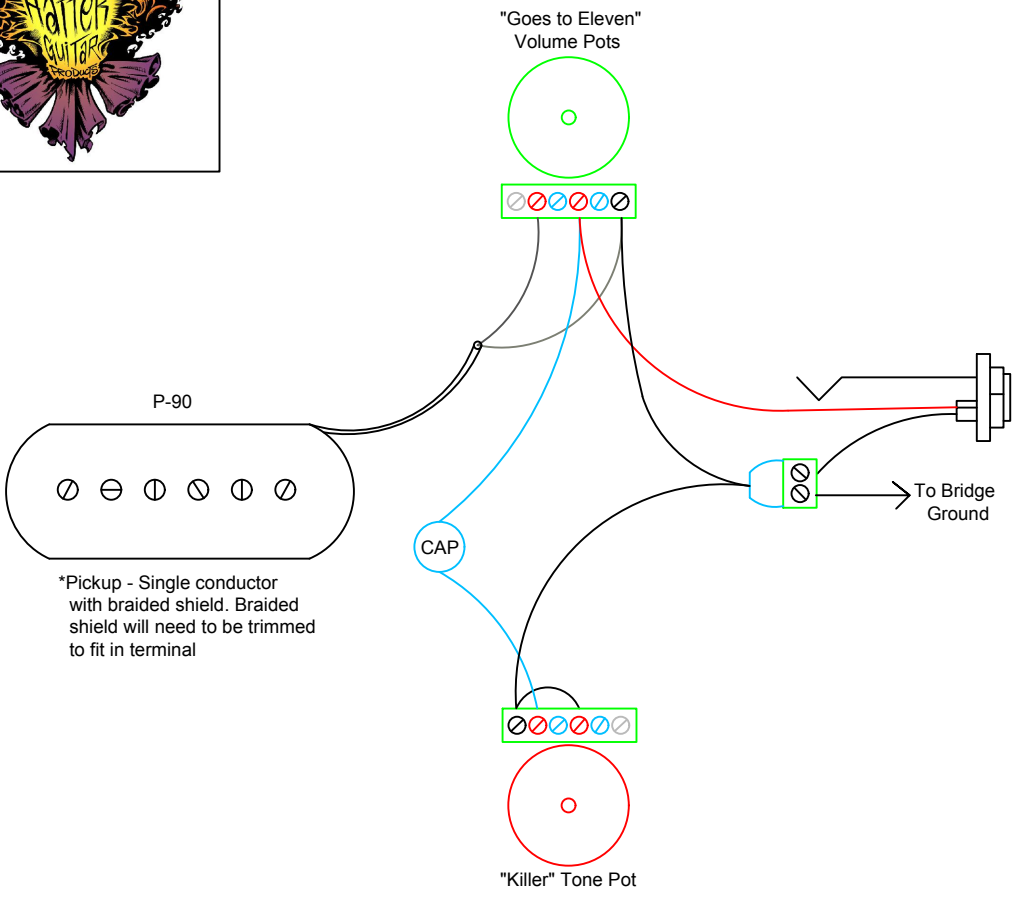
Hatter Guitar Products

"Goes to Eleven" Volume Pots

P-90

To Bridge Ground

CAP

*Pickup - Single conductor with braided shield. Braided shield will need to be trimmed to fit in terminal

"Killer" Tone Pot